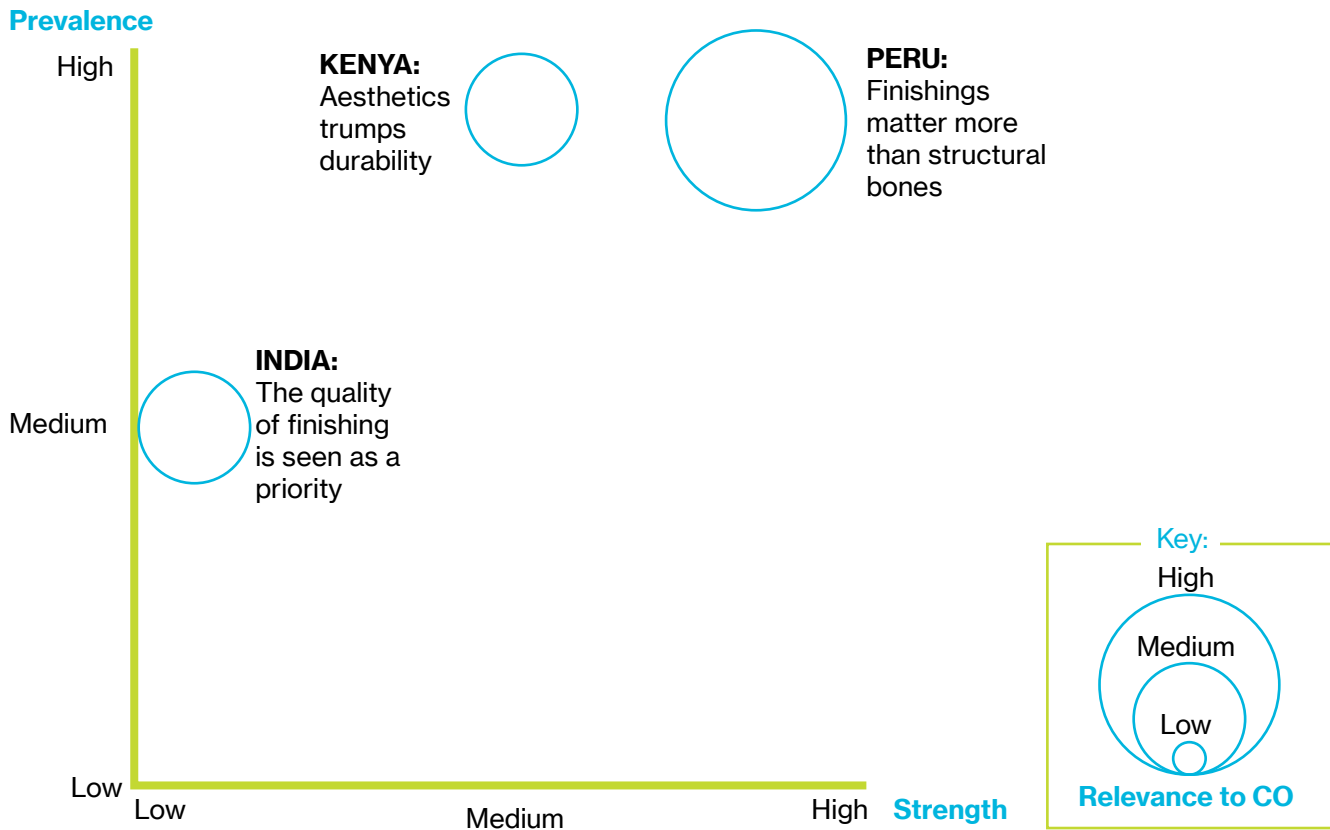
Prevalence

High

KENYA:
Aesthetics trumps durability

PERU:
Finishings matter more than structural bones

INDIA:
The quality of finishing is seen as a priority

Medium

Low

Low

Medium

High

Strength

Key:

High

Medium

Low

Relevance to CO